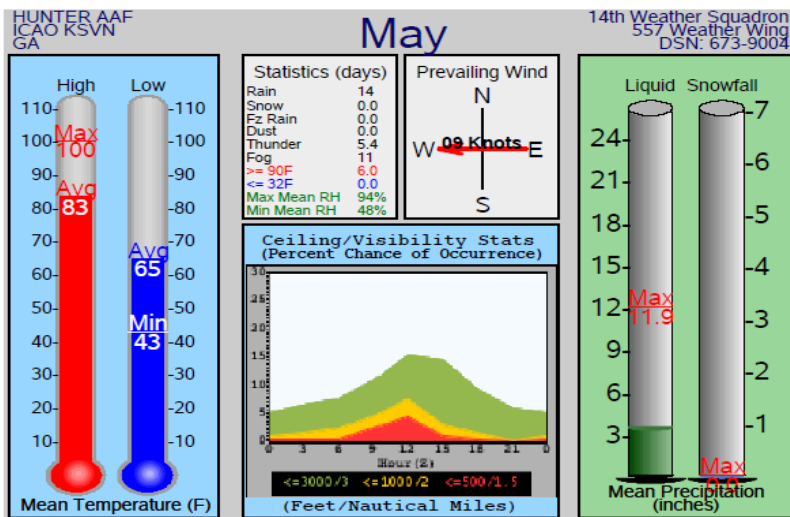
HUNTER AAF
ICAO KSVN
GA

May

14th Weather Squadron
557 Weather Wing
DSN: 673-9004

High Low

110 110
Max 100 100
90 90
Avg 83 80 80
70 70
Avg 65 60
50 Min 43 50
40 40
30 30
20 20
10 10

Mean Temperature (F)

Statistics (days)

| | |
|---|---|
| Rain | 14 |
| Snow | 0.0 |
| Fz Rain | 0.0 |
| Dust | 0.0 |
| Thunder | 5.4 |
| Fog | 11 |
| >= 90F | 6.0 |
| <= 32F | 0.0 |
| Max Mean RH | 94% |
| Min Mean RH | 48% |

Prevailing Wind

N
W 09 Knots E
S

Ceiling/Visibility Stats
(Percent Chance of Occurrence)

30 25 20 15 10 5 0

0 3 6 9 12 15 18 21 0
Hour (Z)

<=3000/3 <=1000/2 <=500/1.5

(Feet/Nautical Miles)

Liquid Snowfall

24 21 18 15 12 9 6 3
Max 11.9

7 6 5 4 3 2 1
Max 0.0

Mean Precipitation
(inches)